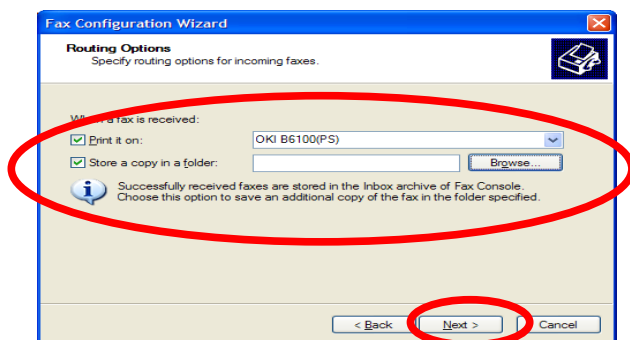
Fax Configuration Wizard

Routing Options
Specify routing options for incoming faxes.

When a fax is received:

Print it on: OKI B6100(PS)

Store a copy in a folder: Browse...

Successfully received faxes are stored in the Inbox archive of Fax Console. Choose this option to save an additional copy of the fax in the folder specified.

< Back Next > Cancel